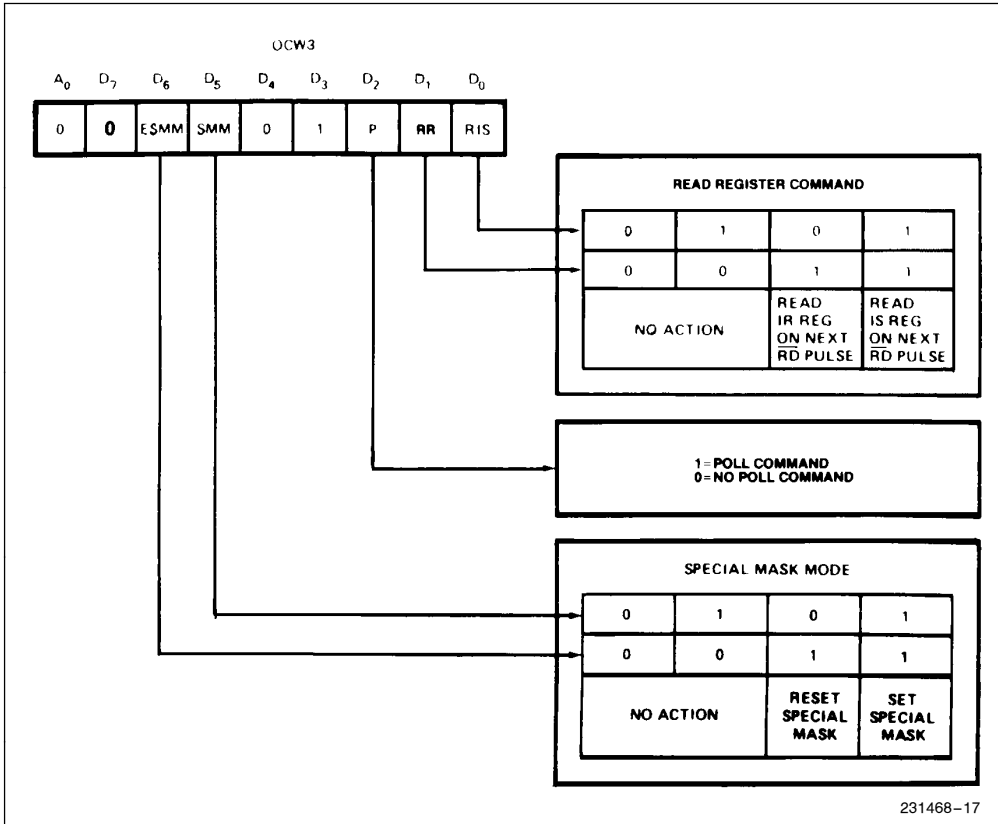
OCW3

| $A_0$ | $D_7$ | $D_6$ | $D_5$ | $D_4$ | $D_3$ | $D_2$ | $D_1$ | $D_0$ |
|---|---|---|---|---|---|---|---|---|
| 0 | 0 | ESMM | SMM | 0 | 1 | P | RR | RIS |

READ REGISTER COMMAND

| | | | |
|---|---|---|---|
| 0 | 1 | 0 | 1 |
| 0 | 0 | 1 | 1 |
| NO ACTION | | READ IR REG ON NEXT $\overline{RD}$ PULSE | READ IS REG ON NEXT $\overline{RD}$ PULSE |

1 = POLL COMMAND
0 = NO POLL COMMAND

SPECIAL MASK MODE

| | | | |
|---|---|---|---|
| 0 | 1 | 0 | 1 |
| 0 | 0 | 1 | 1 |
| NO ACTION | | RESET SPECIAL MASK | SET SPECIAL MASK |

231468–17